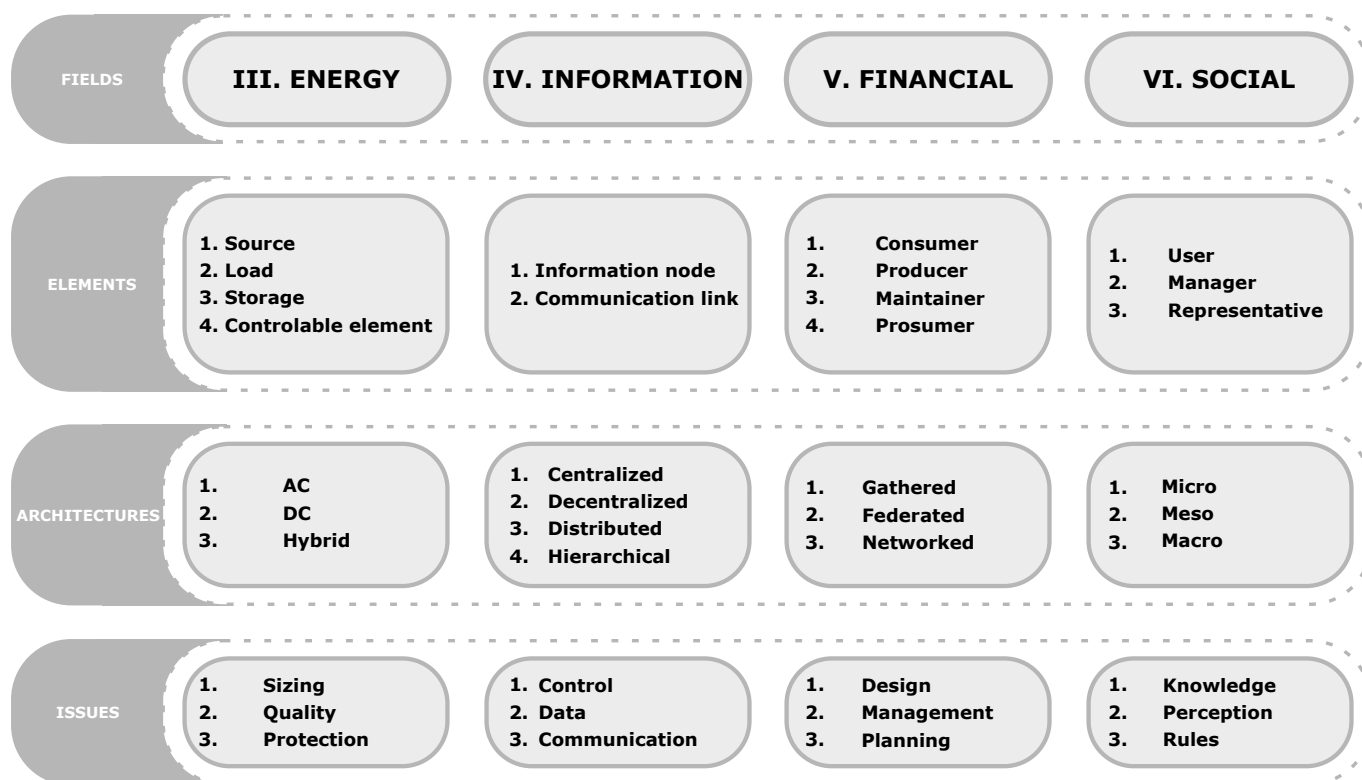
FIELDS

III. ENERGY

IV. INFORMATION

V. FINANCIAL

VI. SOCIAL

ELEMENTS

1. Source
2. Load
3. Storage
4. Controlable element

1. Information node
2. Communication link

1. Consumer
2. Producer
3. Maintainer
4. Prosumer

1. User
2. Manager
3. Representative

ARCHITECTURES

1. AC
2. DC
3. Hybrid

1. Centralized
2. Decentralized
3. Distributed
4. Hierarchical

1. Gathered
2. Federated
3. Networked

1. Micro
2. Meso
3. Macro

ISSUES

1. Sizing
2. Quality
3. Protection

1. Control
2. Data
3. Communication

1. Design
2. Management
3. Planning

1. Knowledge
2. Perception
3. Rules